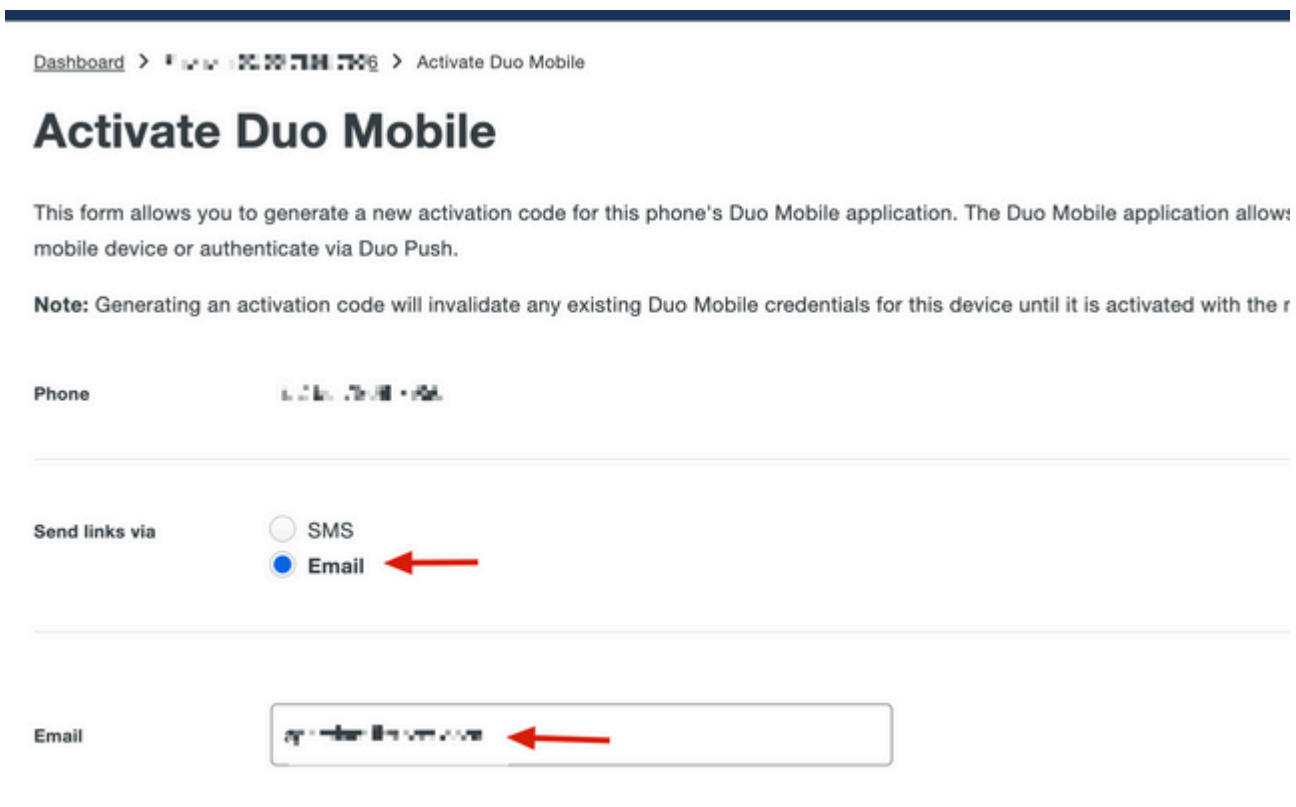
Dashboard > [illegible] > Activate Duo Mobile

Activate Duo Mobile

This form allows you to generate a new activation code for this phone's Duo Mobile application. The Duo Mobile application allows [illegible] mobile device or authenticate via Duo Push.

Note: Generating an activation code will invalidate any existing Duo Mobile credentials for this device until it is activated with the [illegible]

Phone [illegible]

Send links via
SMS
Email

Email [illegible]